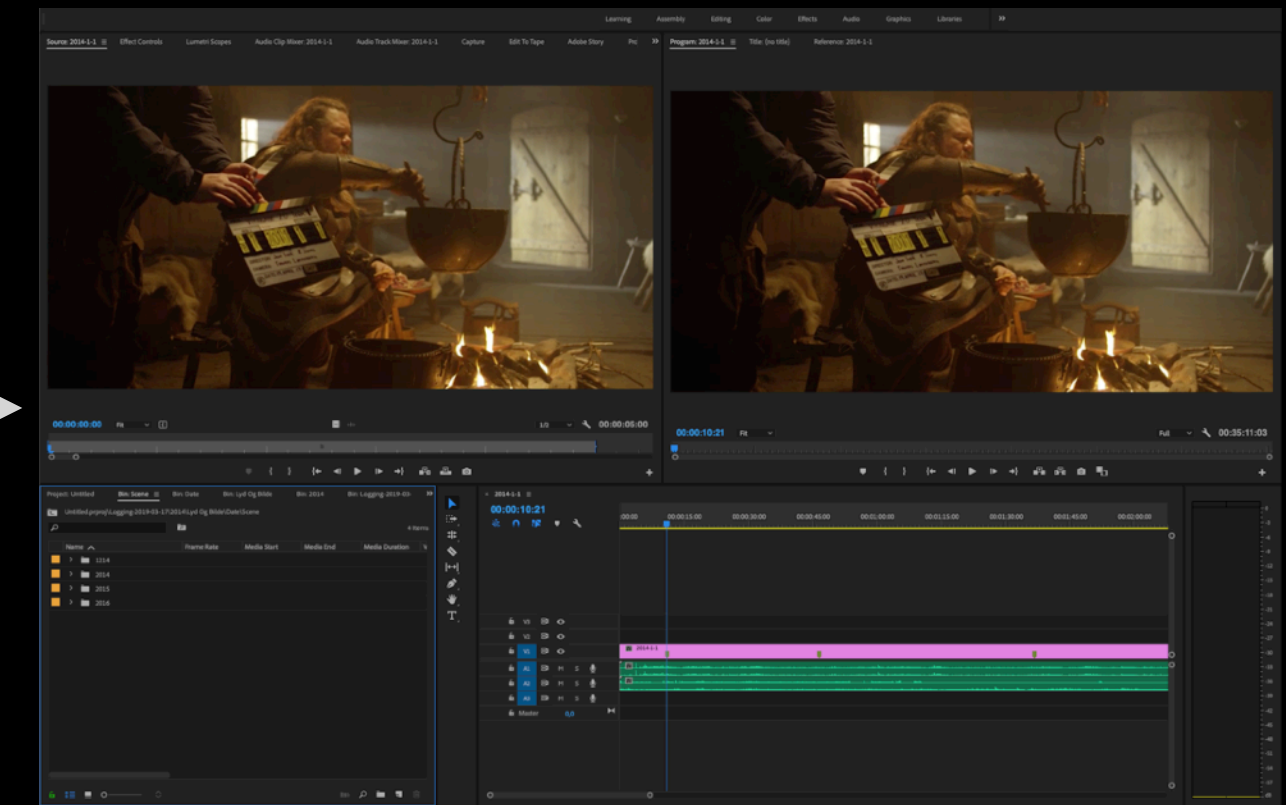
Learning Assembly Editing Color Effects Audio Graphics Libraries »

Source: 2014-1-1 ≡ Effect Controls Lumetri Scopes Audio Clip Mixer: 2014-1-1 Audio Track Mixer: 2014-1-1 Capture Edit To Tape Adobe Story Pro »

Program: 2014-1-1 ≡ Title: (no title) Reference: 2014-1-1

00:00:00:00 Fit 1/2 00:00:05:00

00:00:10:21 Fit Full 00:35:11:03

Project: Untitled Bin: Scene ≡ Bin: Date Bin: Lyd Og Bilde Bin: 2014 Bin: Logging-2019-03- »

Untitled.prproj\Logging-2019-03-17\2014\Lyd Og Bilde\Date\Scene

4 Items

Name Frame Rate Media Start Media End Media Duration

1214
2014
2015
2016

2014-1-1 ≡
00:00:10:21

:00:00 00:00:15:00 00:00:30:00 00:00:45:00 00:01:00:00 00:01:15:00 00:01:30:00 00:01:45:00 00:02:00:00

V3
V2
V1
A1 M S
A2 M S
A3 M S
Master 0.0

2014-1-1